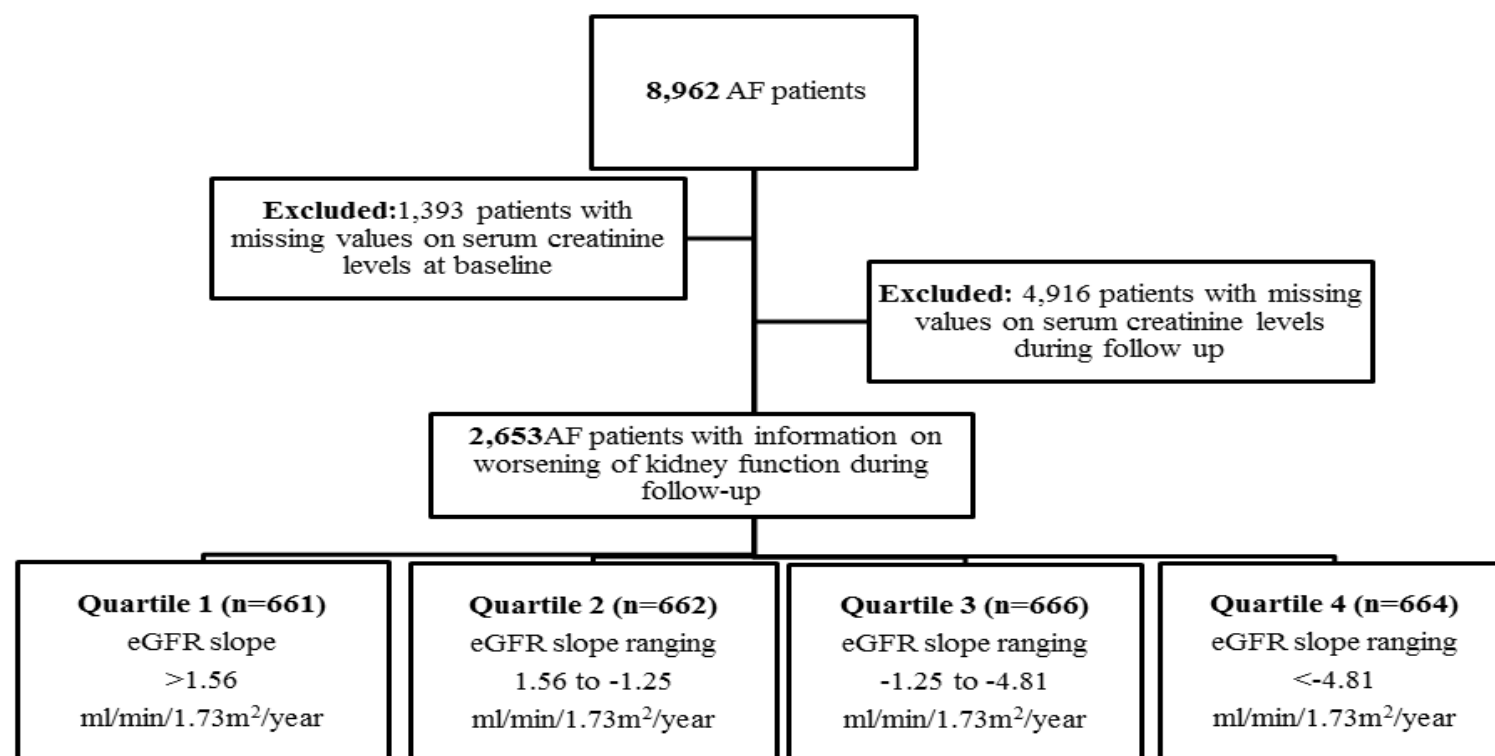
**8,962** AF patients

**Excluded:**1,393 patients with missing values on serum creatinine levels at baseline

**Excluded:** 4,916 patients with missing values on serum creatinine levels during follow up

**2,653**AF patients with information on worsening of kidney function during follow-up

**Quartile 1 (n=661)**
eGFR slope
>1.56
ml/min/1.73m$^2$/year

**Quartile 2 (n=662)**
eGFR slope ranging
1.56 to -1.25
ml/min/1.73m$^2$/year

**Quartile 3 (n=666)**
eGFR slope ranging
-1.25 to -4.81
ml/min/1.73m$^2$/year

**Quartile 4 (n=664)**
eGFR slope ranging
<-4.81
ml/min/1.73m$^2$/year